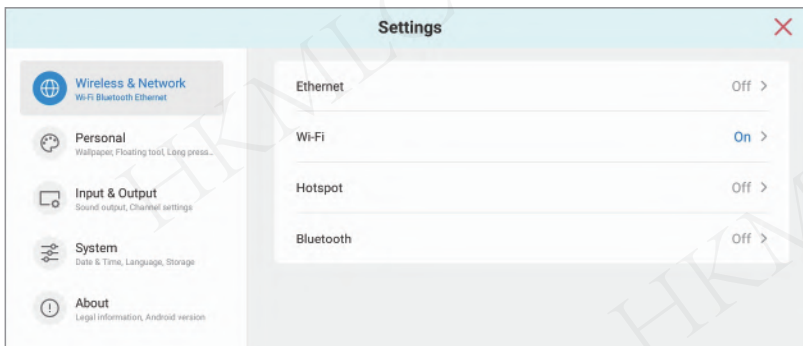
Settings

Wireless & Network
Wi-Fi Bluetooth Ethernet

Personal
Wallpaper, Floating tool, Long press...

Input & Output
Sound output, Channel settings

System
Date & Time, Language, Storage

About
Legal information, Android version

Ethernet Off >

Wi-Fi On >

Hotspot Off >

Bluetooth Off >

HKML

HKML